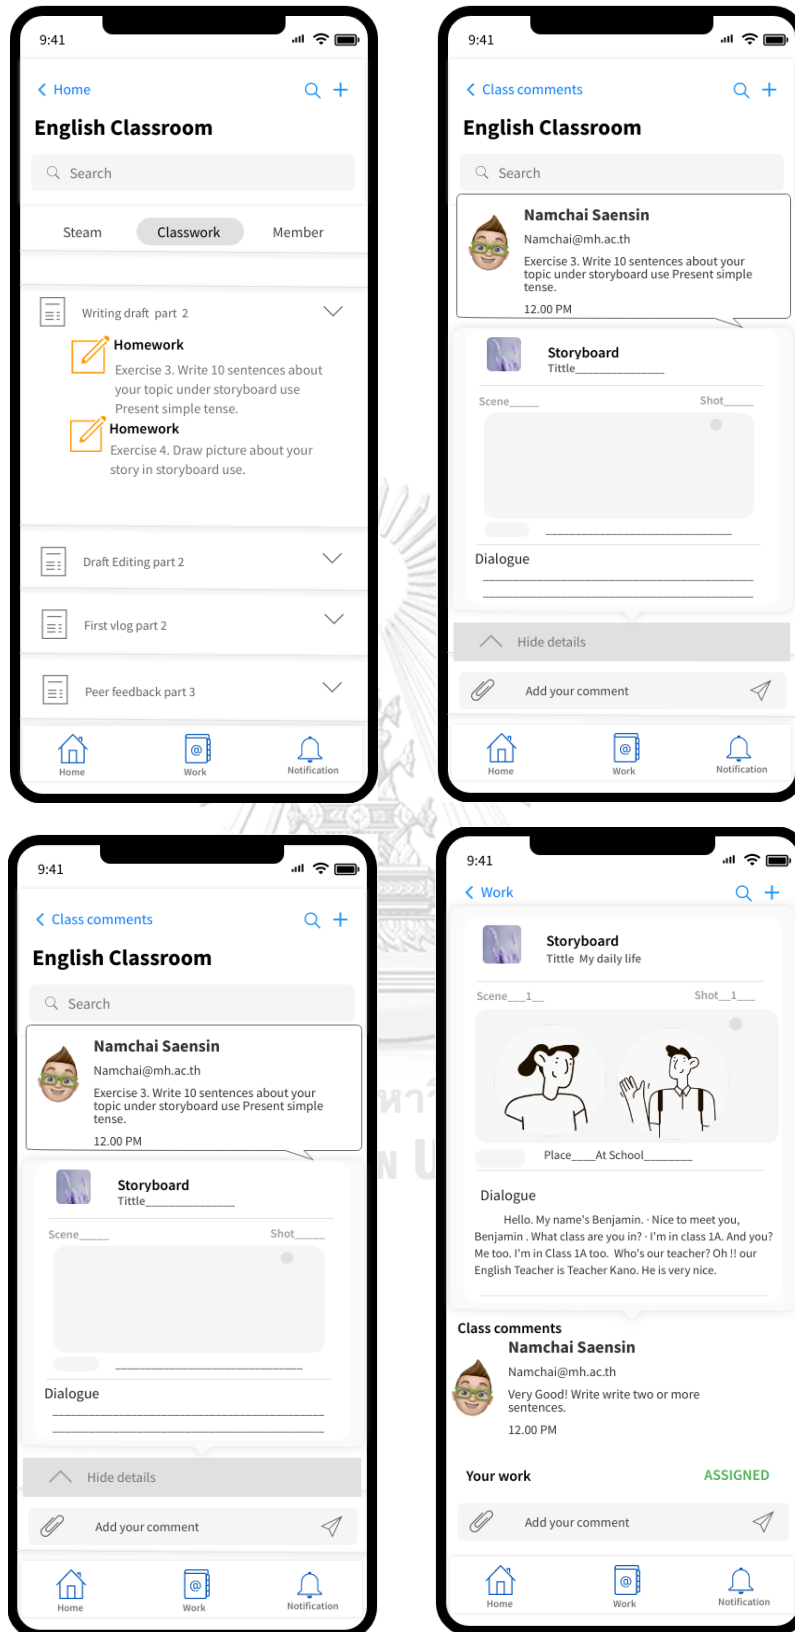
9:41

< Home

English Classroom

Search

Steam Classwork Member

Writing draft part 2

Homework
Exercise 3. Write 10 sentences about your topic under storyboard use Present simple tense.

Homework
Exercise 4. Draw picture about your story in storyboard use.

Draft Editing part 2

First vlog part 2

Peer feedback part 3

Home Work Notification

9:41

< Class comments

English Classroom

Search

Namchai Saensin
Namchai@mh.ac.th
Exercise 3. Write 10 sentences about your topic under storyboard use Present simple tense.
12.00 PM

Storyboard
Tittle______________

Scene_____ Shot_____

Dialogue

Hide details

Add your comment

Home Work Notification

9:41

< Class comments

English Classroom

Search

Namchai Saensin
Namchai@mh.ac.th
Exercise 3. Write 10 sentences about your topic under storyboard use Present simple tense.
12.00 PM

Storyboard
Tittle______________

Scene_____ Shot_____

Dialogue

Hide details

Add your comment

Home Work Notification

9:41

< Work

Storyboard
Tittle My daily life

Scene___1__ Shot__1___

Place____At School________

Dialogue

Hello. My name's Benjamin. · Nice to meet you, Benjamin . What class are you in? · I'm in class 1A. And you? Me too. I'm in Class 1A too. Who's our teacher? Oh !! our English Teacher is Teacher Kano. He is very nice.

Class comments
Namchai Saensin
Namchai@mh.ac.th
Very Good! Write write two or more sentences.
12.00 PM

Your work ASSIGNED

Add your comment

Home Work Notification